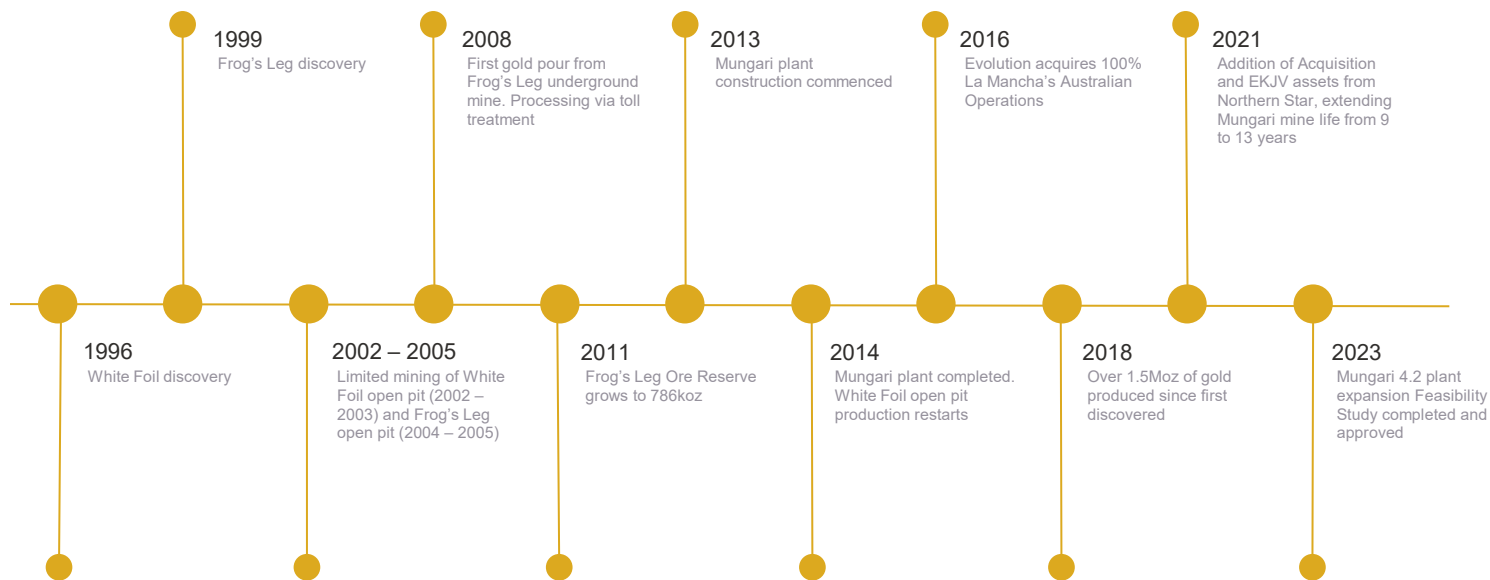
1999
Frog’s Leg discovery

2008
First gold pour from Frog’s Leg underground mine. Processing via toll treatment

2013
Mungari plant construction commenced

2016
Evolution acquires 100% La Mancha’s Australian Operations

2021
Addition of Acquisition and EKJV assets from Northern Star, extending Mungari mine life from 9 to 13 years

1996
White Foil discovery

2002 – 2005
Limited mining of White Foil open pit (2002 – 2003) and Frog’s Leg open pit (2004 – 2005)

2011
Frog’s Leg Ore Reserve grows to 786koz

2014
Mungari plant completed. White Foil open pit production restarts

2018
Over 1.5Moz of gold produced since first discovered

2023
Mungari 4.2 plant expansion Feasibility Study completed and approved